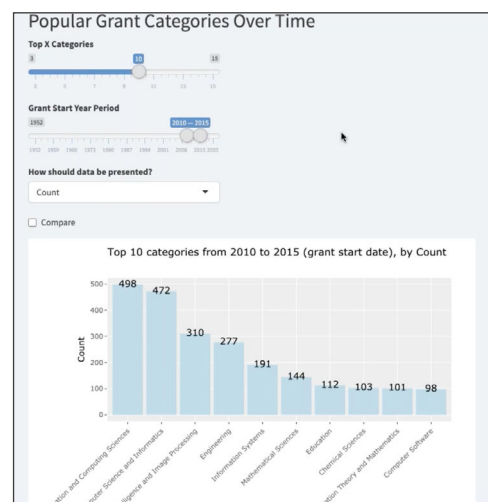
Popular Grant Categories Over Time

Top X Categories

3 10 15

3 5 7 9 11 13 15

Grant Start Year Period

1952 2010 — 2015

1952 1959 1966 1973 1980 1987 1994 2001 2008 2015 2020

How should data be presented?

Count

Compare

Top 10 categories from 2010 to 2015 (grant start date), by Count

500
400
300
200
100
0

Count

498
472
310
277
191
144
112
103
101
98

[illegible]ation and Computing Sciences
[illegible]puter Science and Informatics
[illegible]lligence and Image Processing
Engineering
Information Systems
Mathematical Sciences
Education
Chemical Sciences
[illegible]ation Theory and Mathematics
Computer Software